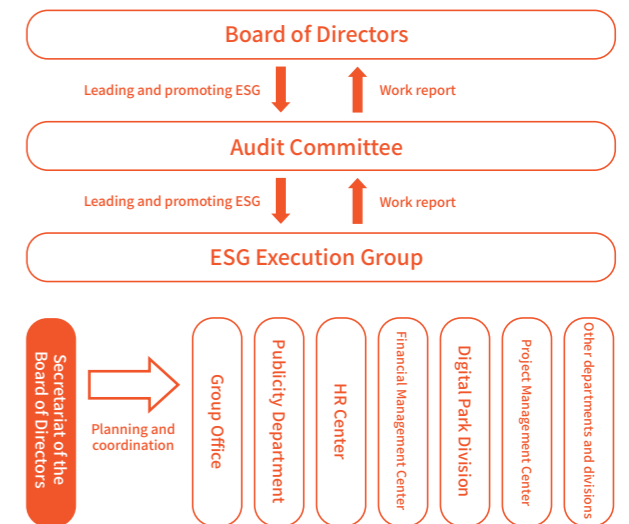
Board of Directors

Leading and promoting ESG

Work report

Audit Committee

Leading and promoting ESG

Work report

ESG Execution Group

Secretariat of the Board of Directors

Planning and coordination

Group Office

Publicity Department

HR Center

Financial Management Center

Digital Park Division

Project Management Center

Other departments and divisions